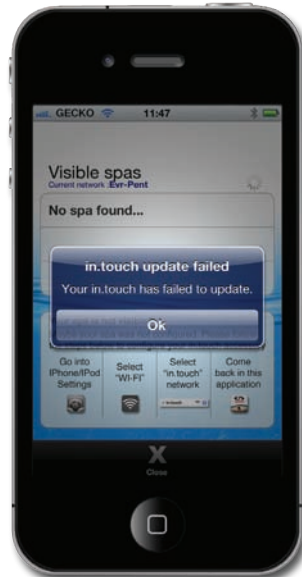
GECKO 11:47

Visible spas
Current network :Evr-Pent

No spa found...

in.touch update failed
Your in.touch has failed to update.

Ok

Go into IPhone/IPod Settings

Select "WI-FI"

Select "in.touch" network

Come back in this application

X
Close